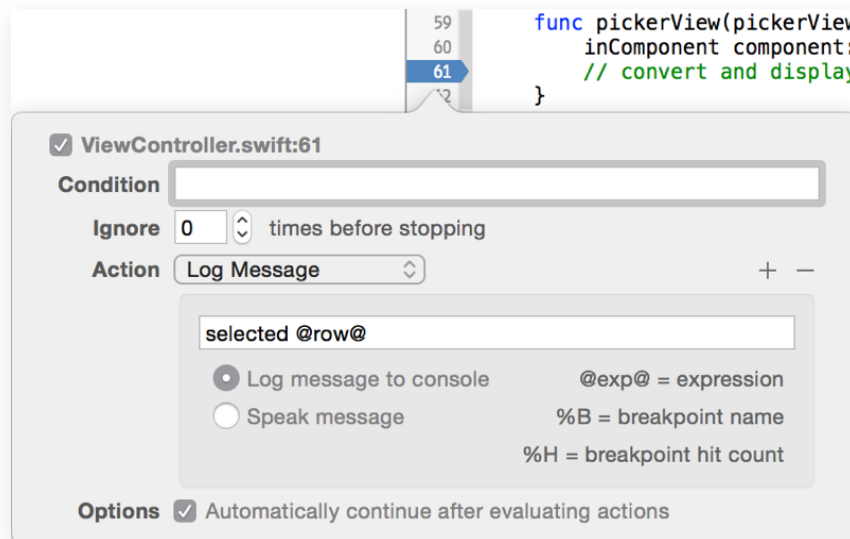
59 func pickerView(pickerView
60 inComponent component:
61 // convert and display
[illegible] }

ViewController.swift:61

Condition

Ignore 0 times before stopping

Action Log Message

+ −

selected @row@

Log message to console @exp@ = expression

Speak message %B = breakpoint name

%H = breakpoint hit count

Options Automatically continue after evaluating actions